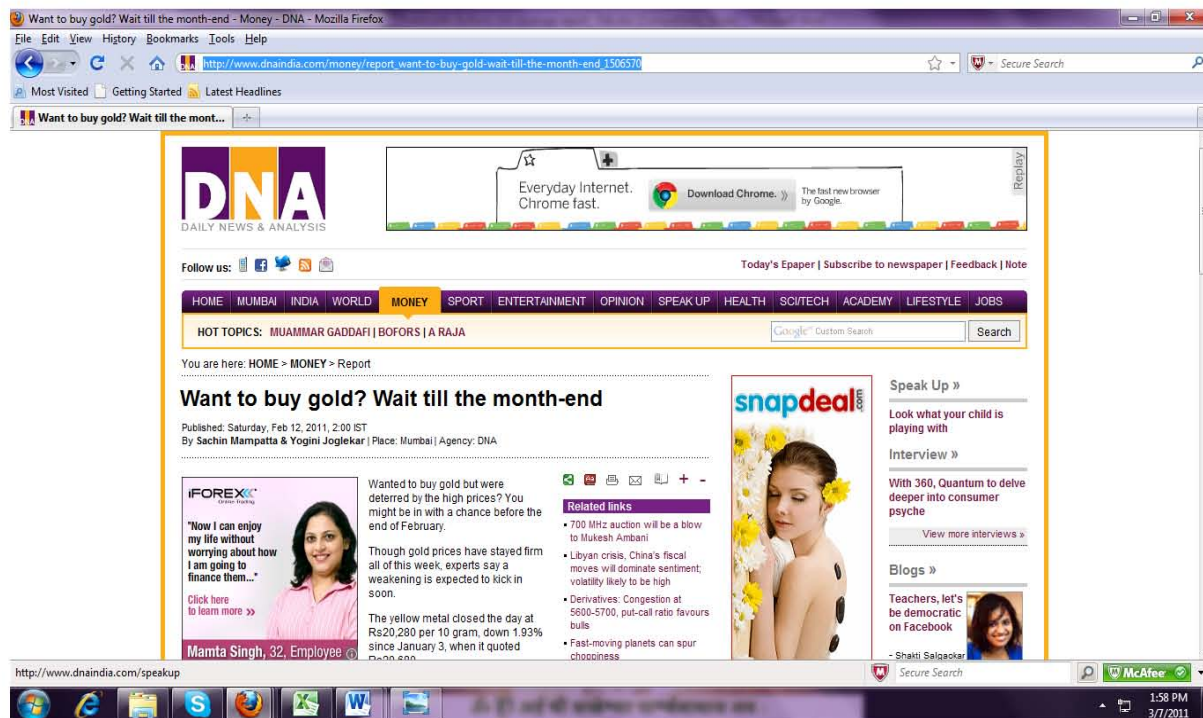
Want to buy gold? Wait till the month-end - Money - DNA - Mozilla Firefox

File Edit View History Bookmarks Tools Help

http://www.dnaindia.com/money/report_want-to-buy-gold-wait-till-the-month-end_1506570

Secure Search

Most Visited Getting Started Latest Headlines

Want to buy gold? Wait till the mont...

DNA
DAILY NEWS & ANALYSIS

Everyday Internet. Chrome fast.
Download Chrome. »
The fast new browser by Google.
Replay

Follow us:

Today's Epaper | Subscribe to newspaper | Feedback | Note

HOME MUMBAI INDIA WORLD MONEY SPORT ENTERTAINMENT OPINION SPEAK UP HEALTH SCI/TECH ACADEMY LIFESTYLE JOBS

HOT TOPICS: MUAMMAR GADDAFI | BOFORS | A RAJA

Google Custom Search
Search

You are here: HOME > MONEY > Report

Want to buy gold? Wait till the month-end

Published: Saturday, Feb 12, 2011, 2:00 IST
By Sachin Mampatta & Yogini Joglekar | Place: Mumbai | Agency: DNA

iFOREX
"Now I can enjoy my life without worrying about how I am going to finance them..."
Click here to learn more »
Mamta Singh, 32, Employee

Wanted to buy gold but were deterred by the high prices? You might be in with a chance before the end of February.

Though gold prices have stayed firm all of this week, experts say a weakening is expected to kick in soon.

The yellow metal closed the day at Rs20,280 per 10 gram, down 1.93% since January 3, when it quoted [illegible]

Related links
• 700 MHz auction will be a blow to Mukesh Ambani
• Libyan crisis, China's fiscal moves will dominate sentiment; volatility likely to be high
• Derivatives: Congestion at 5600-5700, put-call ratio favours bulls
• Fast-moving planets can spur choppiness

snapdeal.com

Speak Up »
Look what your child is playing with

Interview »
With 360, Quantum to delve deeper into consumer psyche
View more interviews »

Blogs »
Teachers, let's be democratic on Facebook
- Shakti Salgaokar

http://www.dnaindia.com/speakup

Secure Search

McAfee

1:58 PM
3/7/2011